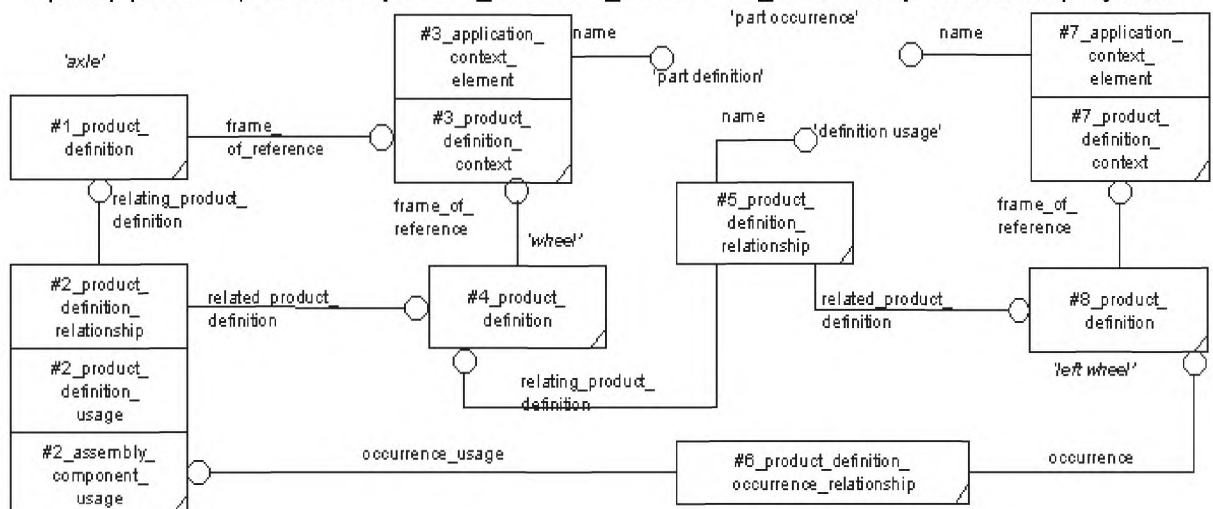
'part occurrence'

'axle'

#1_product_definition

frame_of_reference

#3_application_context_element

#3_product_definition_context

name

'part definition'

name

#7_application_context_element

#7_product_definition_context

name

'definition usage'

relating_product_definition

frame_of_reference

'wheel'

#5_product_definition_relationship

frame_of_reference

#2_product_definition_relationship

related_product_definition

#4_product_definition

related_product_definition

#8_product_definition

#2_product_definition_usage

relating_product_definition

'left wheel'

#2_assembly_component_usage

occurrence_usage

#6_product_definition_occurrence_relationship

occurrence